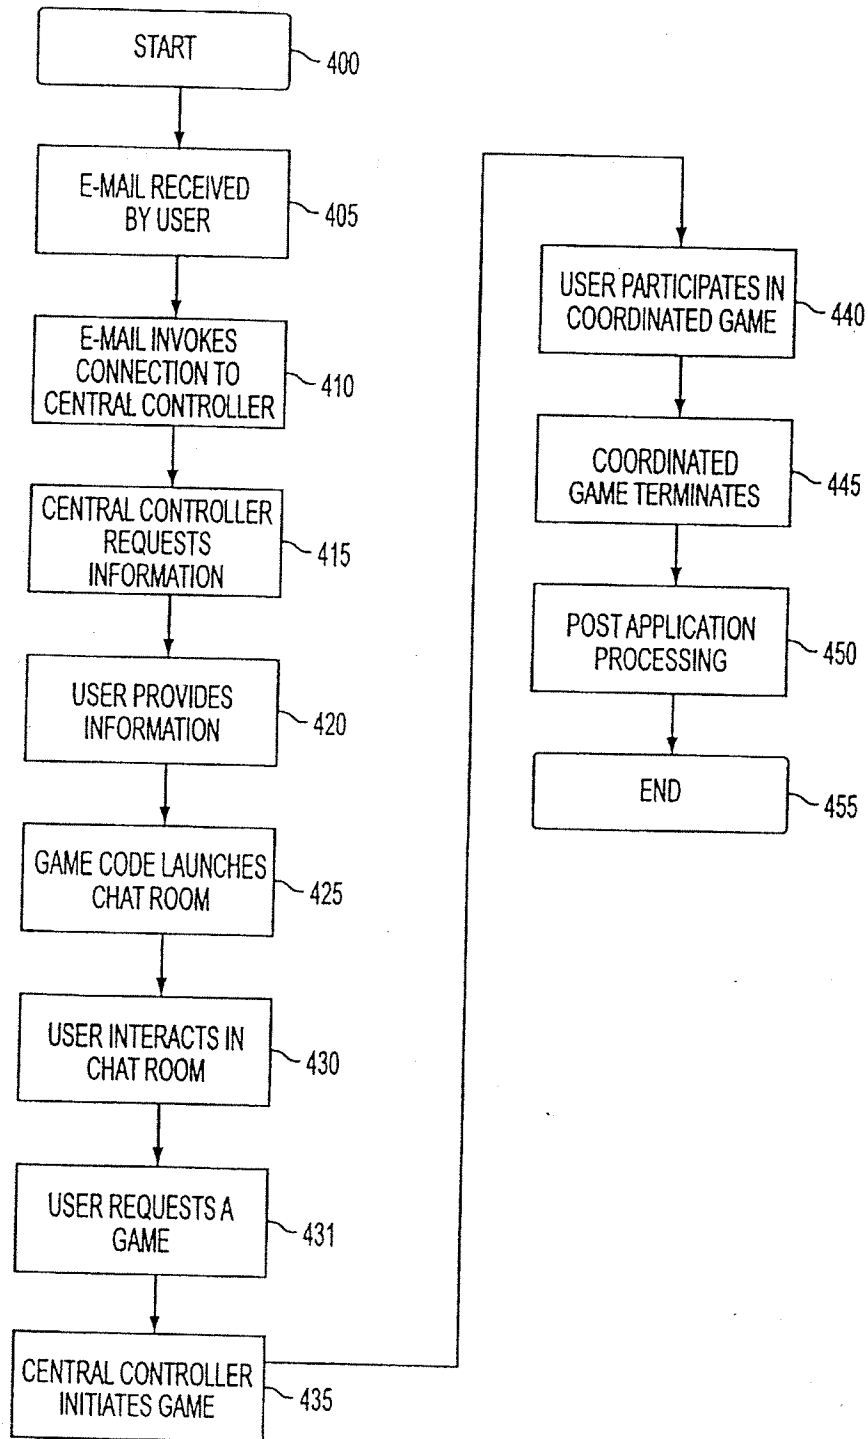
START
400

E-MAIL RECEIVED BY USER
405

E-MAIL INVOKES CONNECTION TO CENTRAL CONTROLLER
410

CENTRAL CONTROLLER REQUESTS INFORMATION
415

USER PROVIDES INFORMATION
420

GAME CODE LAUNCHES CHAT ROOM
425

USER INTERACTS IN CHAT ROOM
430

USER REQUESTS A GAME
431

CENTRAL CONTROLLER INITIATES GAME
435

USER PARTICIPATES IN COORDINATED GAME
440

COORDINATED GAME TERMINATES
445

POST APPLICATION PROCESSING
450

END
455